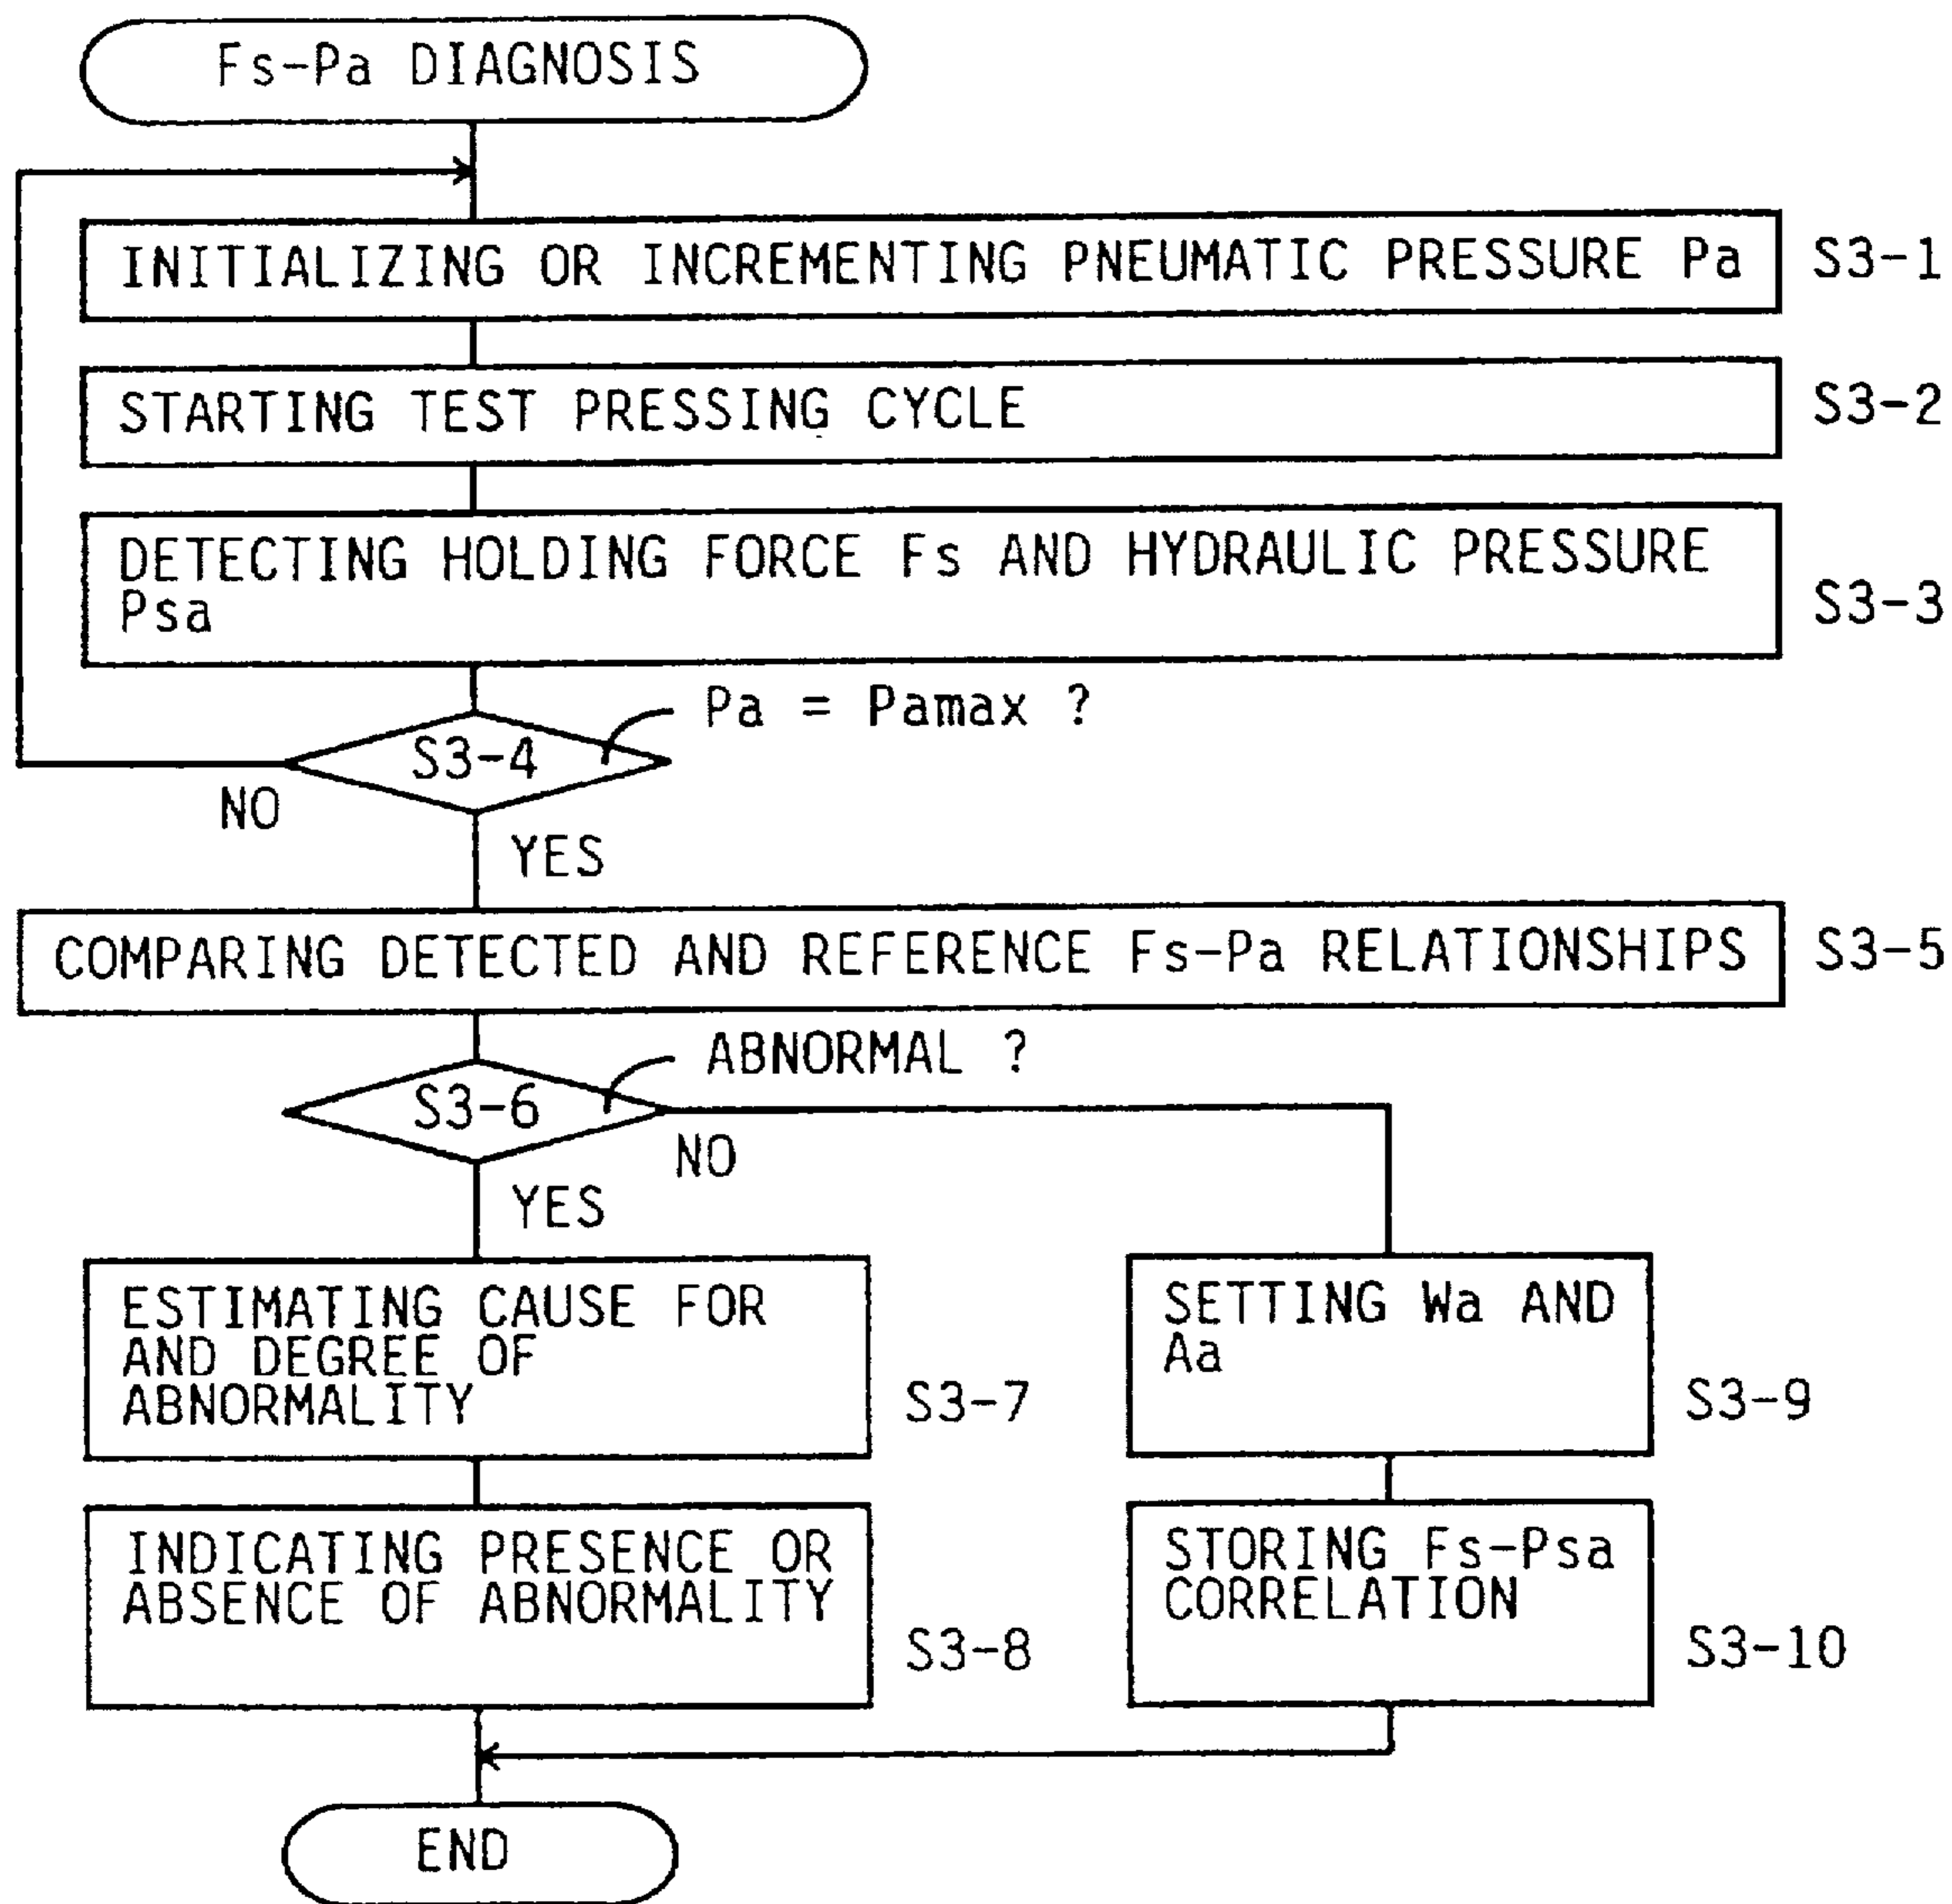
Fs-Pa DIAGNOSIS

INITIALIZING OR INCREMENTING PNEUMATIC PRESSURE Pa

S3-1

STARTING TEST PRESSING CYCLE

S3-2

DETECTING HOLDING FORCE Fs AND HYDRAULIC PRESSURE Psa

S3-3

Pa = Pamax ?

S3-4

NO

YES

COMPARING DETECTED AND REFERENCE Fs-Pa RELATIONSHIPS

S3-5

ABNORMAL ?

S3-6

NO

YES

ESTIMATING CAUSE FOR AND DEGREE OF ABNORMALITY

S3-7

SETTING Wa AND Aa

S3-9

INDICATING PRESENCE OR ABSENCE OF ABNORMALITY

S3-8

STORING Fs-Psa CORRELATION

S3-10

END